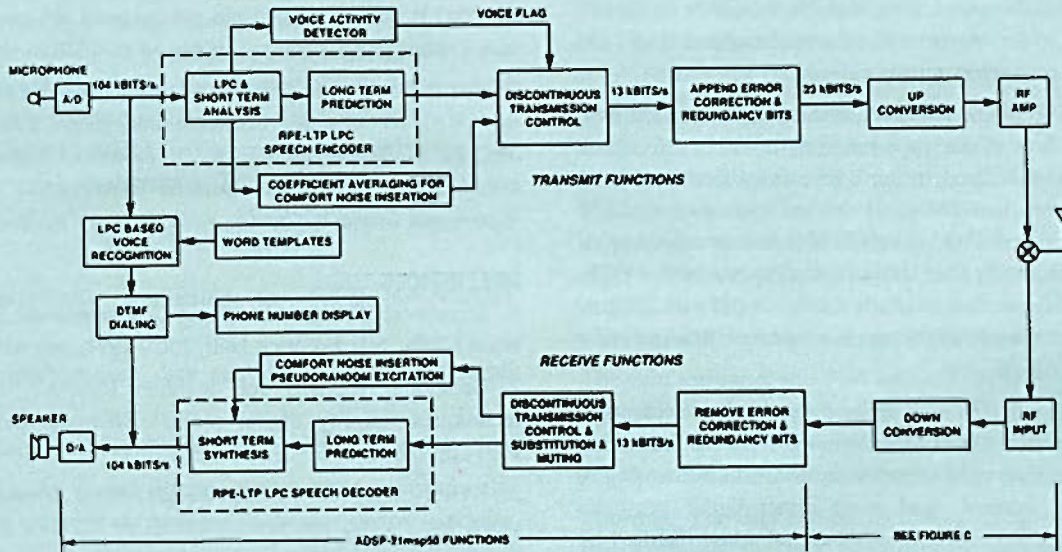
VOICE ACTIVITY DETECTOR

VOICE FLAG

MICROPHONE

A/D

104 kBITS/s

LPC & SHORT TERM ANALYSIS

LONG TERM PREDICTION

RPE-LTP LPC SPEECH ENCODER

DISCONTINUOUS TRANSMISSION CONTROL

13 kBITS/s

APPEND ERROR CORRECTION & REDUNDANCY BITS

23 kBITS/s

UP CONVERSION

RF AMP

COEFFICIENT AVERAGING FOR COMFORT NOISE INSERTION

TRANSMIT FUNCTIONS

LPC BASED VOICE RECOGNITION

WORD TEMPLATES

DTMF DIALING

PHONE NUMBER DISPLAY

RECEIVE FUNCTIONS

COMFORT NOISE INSERTION PSEUDORANDOM EXCITATION

SPEAKER

D/A

104 kBITS/s

SHORT TERM SYNTHESIS

LONG TERM PREDICTION

RPE-LTP LPC SPEECH DECODER

DISCONTINUOUS TRANSMISSION CONTROL & SUBSTITUTION & MUTING

13 kBITS/s

REMOVE ERROR CORRECTION & REDUNDANCY BITS

DOWN CONVERSION

RF INPUT

ADSP-21msp50 FUNCTIONS

SEE FIGURE C